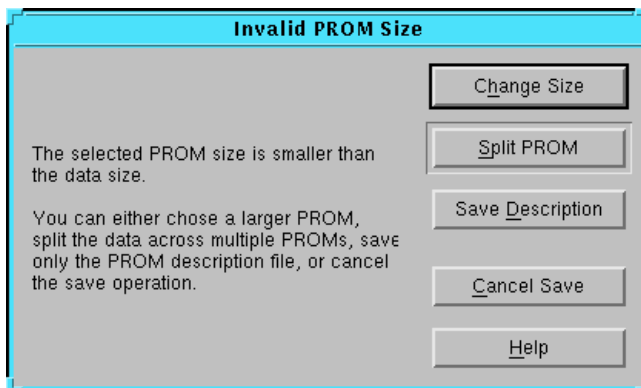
Invalid PROM Size

The selected PROM size is smaller than the data size.

You can either chose a larger PROM, split the data across multiple PROMs, save only the PROM description file, or cancel the save operation.

Change Size

Split PROM

Save Description

Cancel Save

Help